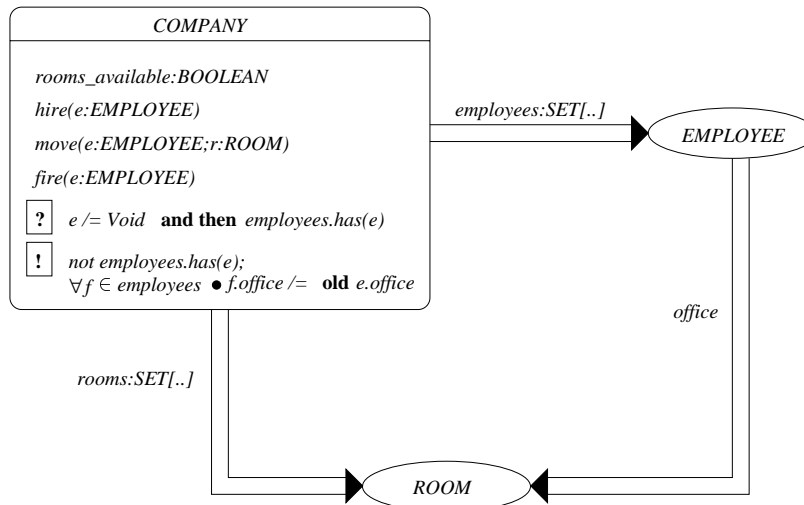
COMPANY

rooms_available:BOOLEAN

hire(e:EMPLOYEE)

move(e:EMPLOYEE;r:ROOM)

fire(e:EMPLOYEE)

? e /= Void **and then** employees.has(e)

! not employees.has(e);
$\forall f \in$ employees • f.office /= **old** e.office

employees:SET[..]

EMPLOYEE

office

rooms:SET[..]

ROOM